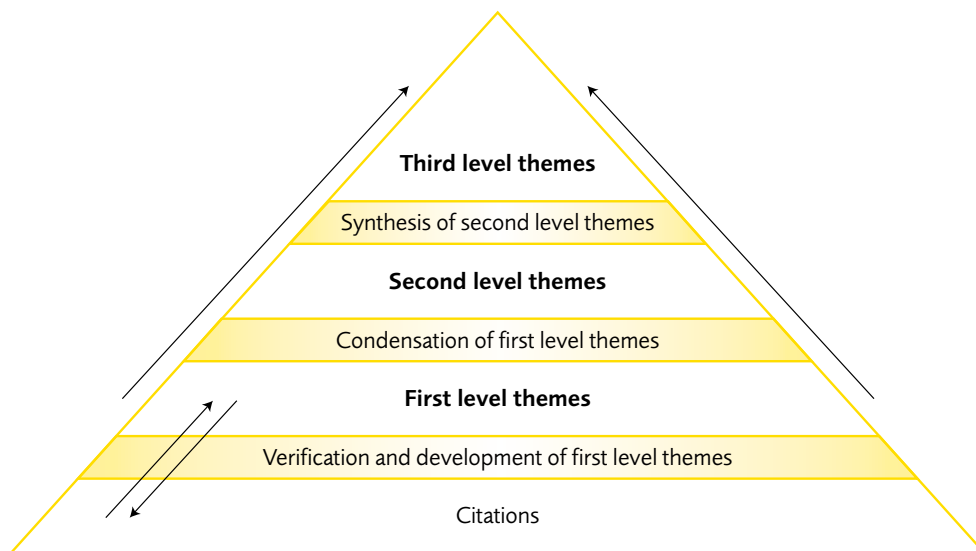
**Third level themes**

Synthesis of second level themes

**Second level themes**

Condensation of first level themes

**First level themes**

Verification and development of first level themes

Citations